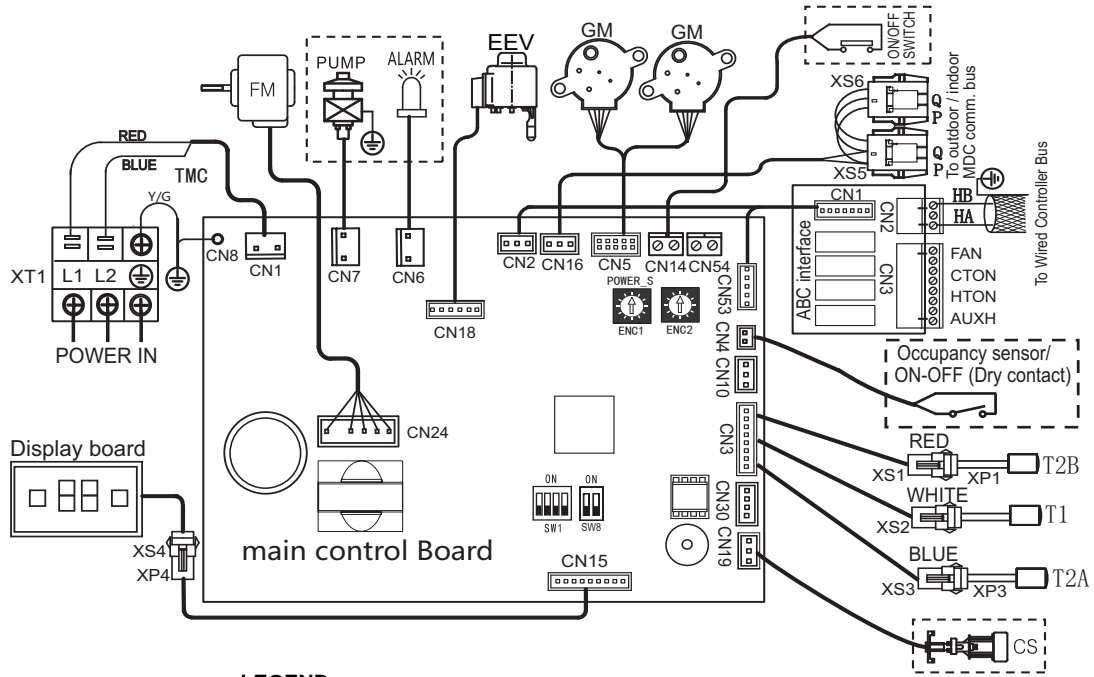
FM
PUMP
ALARM
EEV
GM
GM
ON/OFF SWITCH
XS6
Q
P
To outdoor / indoor MDC comm. bus
XS5
Q
P
To Wired Controller Bus
RED
BLUE
TMC
Y/G
XT1
L1
L2
POWER IN
CN8
CN1
CN7
CN6
CN18
CN2
CN16
CN5
CN14
CN54
POWER_S
ENC1
ENC2
CN53
CN4
CN10
CN1
CN2
HB
HA
ABC interface
CN3
FAN
CTON
HTON
AUXH
Occupancy sensor/ ON-OFF (Dry contact)
CN24
Display board
XS4
XP4
ON
SW1
ON
SW8
main control Board
CN15
CN3
CN30
CN19
RED
XS1
XP1
T2B
WHITE
XS2
T1
BLUE
XS3
XP3
T2A
CS
LEGEND